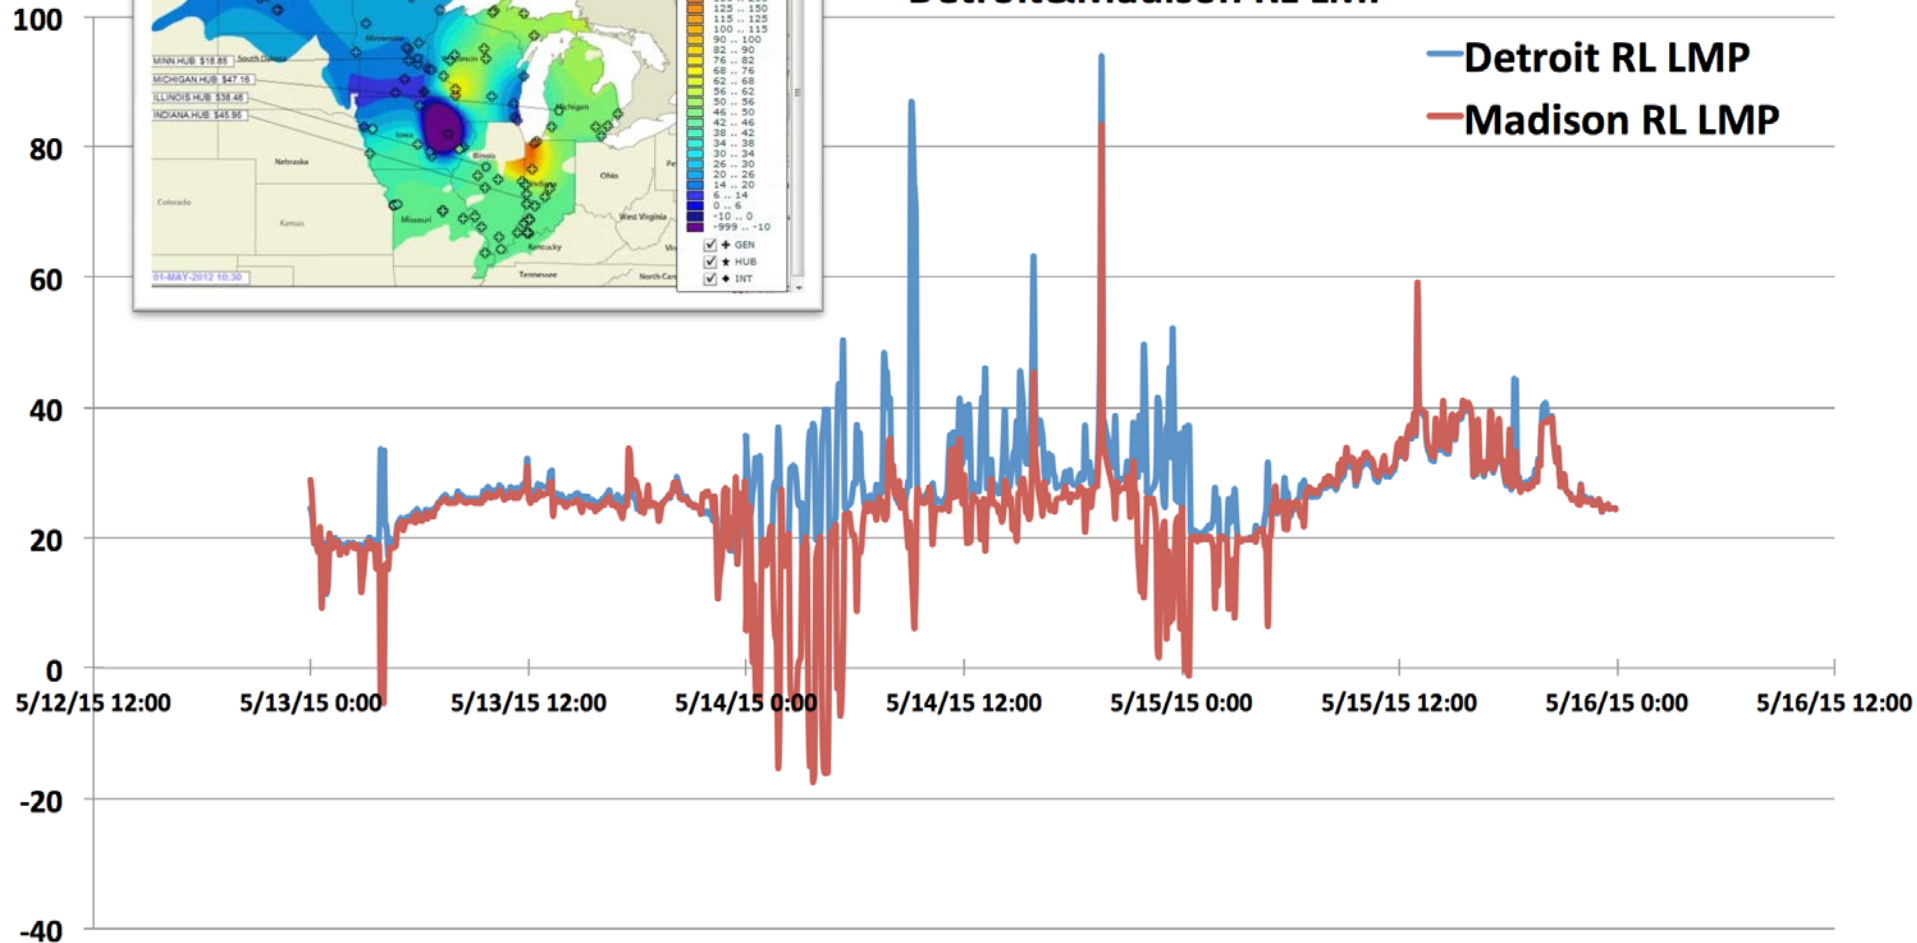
100
80
60
40
20
0
-20
-40

Detroit RL LMP
Madison RL LMP

5/12/15 12:00
5/13/15 0:00
5/13/15 12:00
5/14/15 0:00
5/14/15 12:00
5/15/15 0:00
5/15/15 12:00
5/16/15 0:00
5/16/15 12:00

MINN.HUB $18.65
MICHIGAN.HUB $47.16
ILLINOIS.HUB $38.48
INDIANA.HUB $45.95
South Dakota
Minnesota
Wisconsin
Michigan
Iowa
Nebraska
Illinois
Indiana
Ohio
Colorado
Kansas
Missouri
Kentucky
West Virginia
Tennessee
North Car
01-MAY-2012 10:30

125 .. 150
115 .. 125
100 .. 115
90 .. 100
82 .. 90
76 .. 82
68 .. 76
62 .. 68
56 .. 62
50 .. 56
46 .. 50
42 .. 46
38 .. 42
34 .. 38
30 .. 34
26 .. 30
20 .. 26
14 .. 20
6 .. 14
0 .. 6
-10 .. 0
-999 .. -10
GEN
HUB
INT